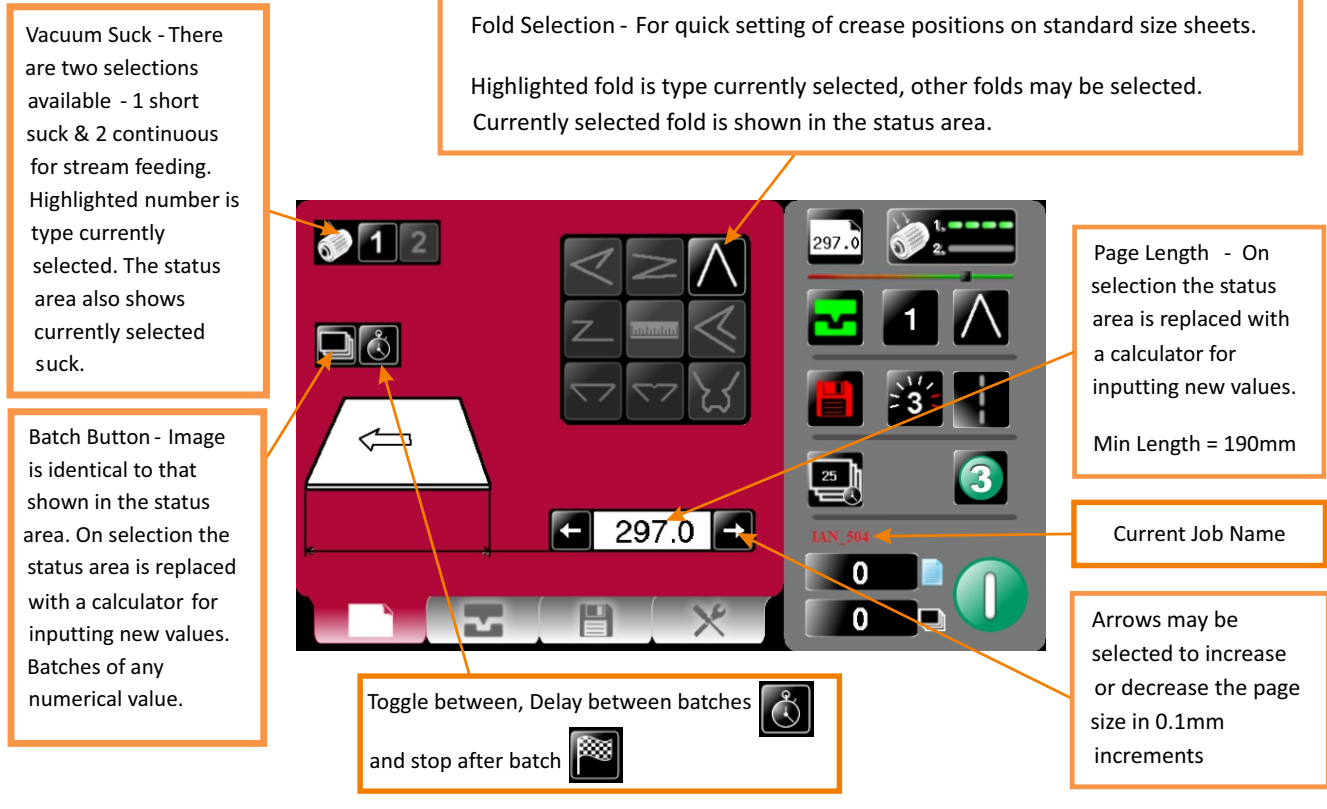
Vacuum Suck - There are two selections available - 1 short suck & 2 continuous for stream feeding. Highlighted number is type currently selected. The status area also shows currently selected suck.

Fold Selection - For quick setting of crease positions on standard size sheets.

Highlighted fold is type currently selected, other folds may be selected. Currently selected fold is shown in the status area.

1 2

297.0

1.
2.

1

3

25

3

Page Length - On selection the status area is replaced with a calculator for inputting new values.

Min Length = 190mm

Batch Button - Image is identical to that shown in the status area. On selection the status area is replaced with a calculator for inputting new values. Batches of any numerical value.

297.0

IAN_504

Current Job Name

0

0

Arrows may be selected to increase or decrease the page size in 0.1mm increments

Toggle between, Delay between batches and stop after batch